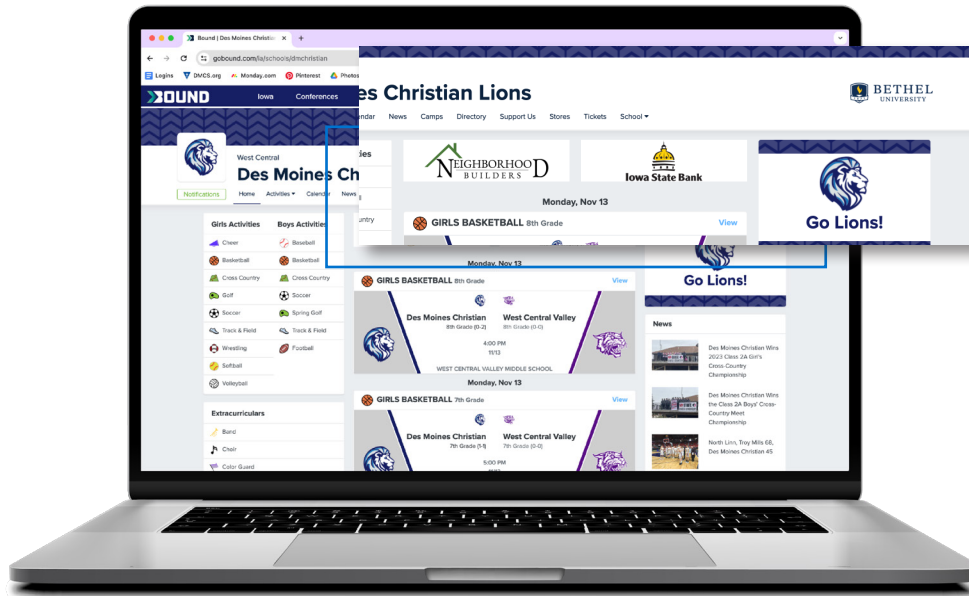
Bound | Des Moines Christia ×
gobound.com/ia/schools/dmchristian
Logins DMCS.org Monday.com Pinterest Photos

BOUND Iowa Conferences

West Central
Des Moines Ch
Notifications Home Activities Calendar News

Girls Activities
Cheer
Basketball
Cross Country
Golf
Soccer
Track & Field
Wrestling
Softball
Volleyball

Boys Activities
Baseball
Basketball
Cross Country
Soccer
Spring Golf
Track & Field
Football

Extracurriculars
Band
Choir
Color Guard

es Christian Lions
ndar News Camps Directory Support Us Stores Tickets School

BETHEL UNIVERSITY

ties
ntry

NEIGHBORHOOD BUILDERS
Iowa State Bank

Monday, Nov 13
GIRLS BASKETBALL 8th Grade View

Go Lions!

Monday, Nov 13
GIRLS BASKETBALL 8th Grade View
Des Moines Christian 8th Grade (0-2)
West Central Valley 8th Grade (0-0)
4:00 PM
11/13
WEST CENTRAL VALLEY MIDDLE SCHOOL

Monday, Nov 13
GIRLS BASKETBALL 7th Grade View
Des Moines Christian 7th Grade (1-1)
West Central Valley 7th Grade (0-0)
5:00 PM

Go Lions!

News
Des Moines Christian Wins 2023 Class 2A Girl's Cross-Country Championship
Des Moines Christian Wins the Class 2A Boys' Cross-Country Meet Championship
North Linn, Troy Mills 66, Des Moines Christian 45